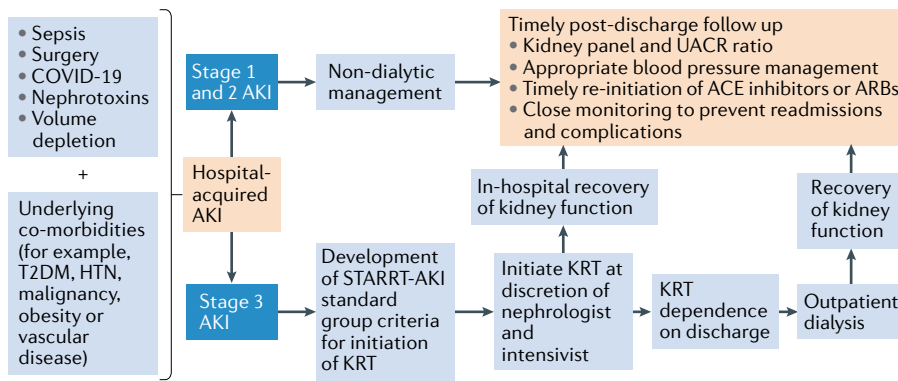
• Sepsis
• Surgery
• COVID-19
• Nephrotoxins
• Volume depletion

+

Underlying co-morbidities (for example, T2DM, HTN, malignancy, obesity or vascular disease)

Hospital-acquired AKI

Stage 1 and 2 AKI

Non-dialytic management

Timely post-discharge follow up
• Kidney panel and UACR ratio
• Appropriate blood pressure management
• Timely re-initiation of ACE inhibitors or ARBs
• Close monitoring to prevent readmissions and complications

In-hospital recovery of kidney function

Recovery of kidney function

Stage 3 AKI

Development of STARRT-AKI standard group criteria for initiation of KRT

Initiate KRT at discretion of nephrologist and intensivist

KRT dependence on discharge

Outpatient dialysis